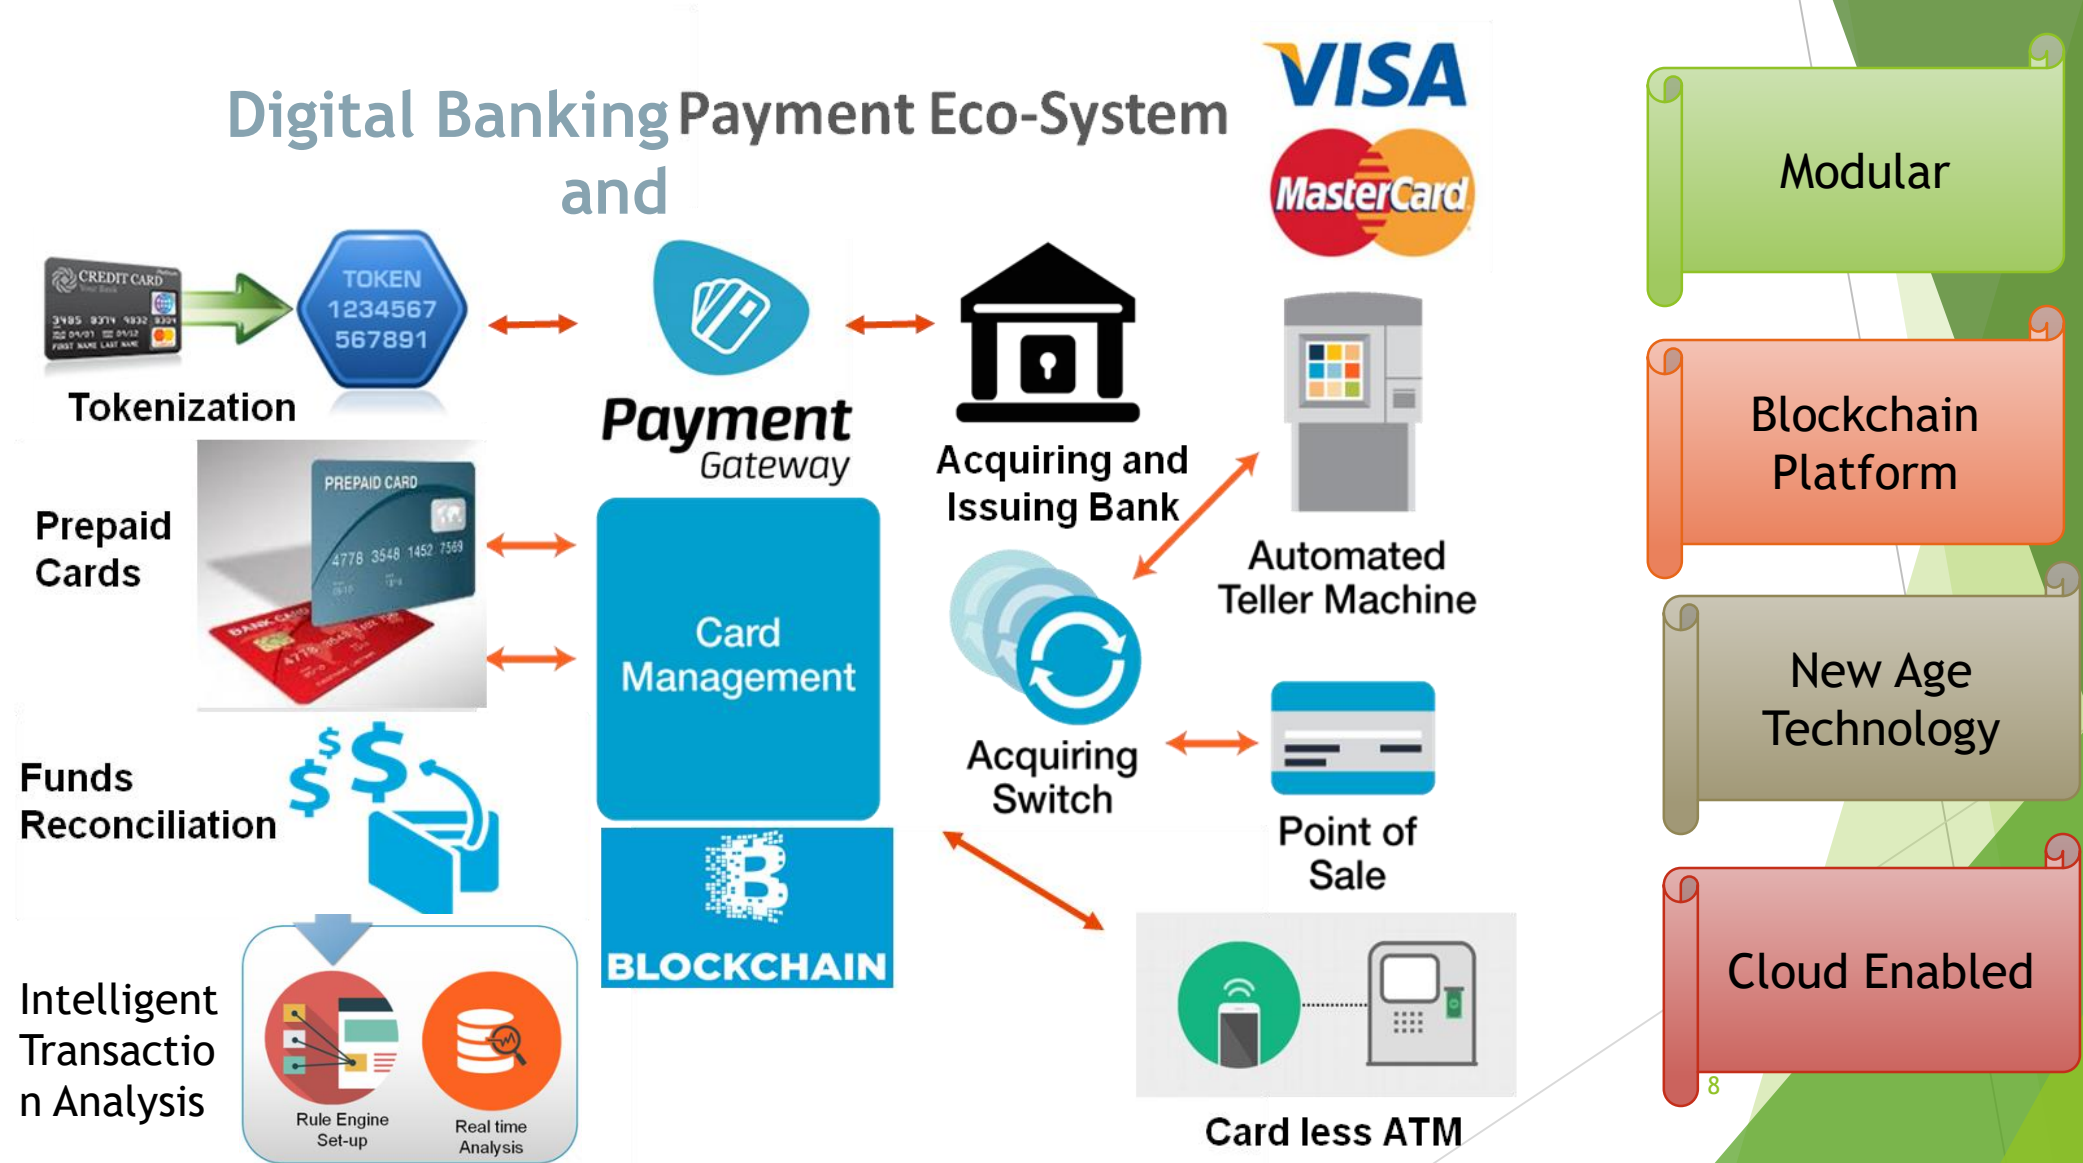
Digital Banking and Payment Eco-System

VISA

MasterCard

Modular

CREDIT CARD

TOKEN 1234567 567891

Tokenization

Payment Gateway

Acquiring and Issuing Bank

Automated Teller Machine

Blockchain Platform

PREPAID CARD

Prepaid Cards

Card Management

Acquiring Switch

Point of Sale

New Age Technology

Funds Reconciliation

BLOCKCHAIN

Cloud Enabled

Intelligent Transaction Analysis

Rule Engine Set-up

Real time Analysis

Card less ATM

8